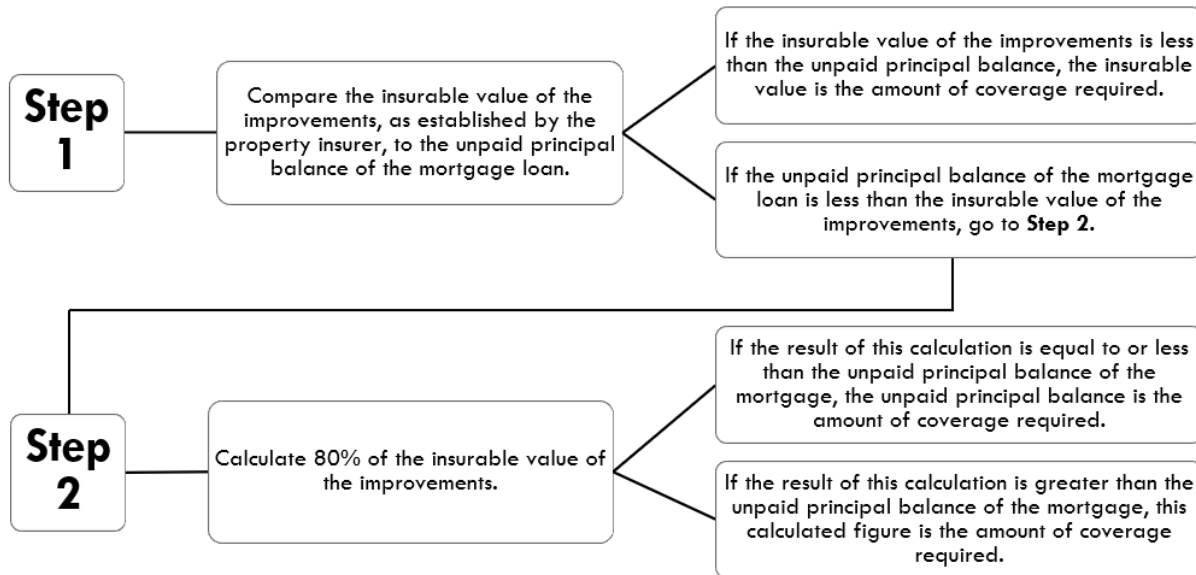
Step 1

Compare the insurable value of the improvements, as established by the property insurer, to the unpaid principal balance of the mortgage loan.

If the insurable value of the improvements is less than the unpaid principal balance, the insurable value is the amount of coverage required.

If the unpaid principal balance of the mortgage loan is less than the insurable value of the improvements, go to **Step 2.**

Step 2

Calculate 80% of the insurable value of the improvements.

If the result of this calculation is equal to or less than the unpaid principal balance of the mortgage, the unpaid principal balance is the amount of coverage required.

If the result of this calculation is greater than the unpaid principal balance of the mortgage, this calculated figure is the amount of coverage required.